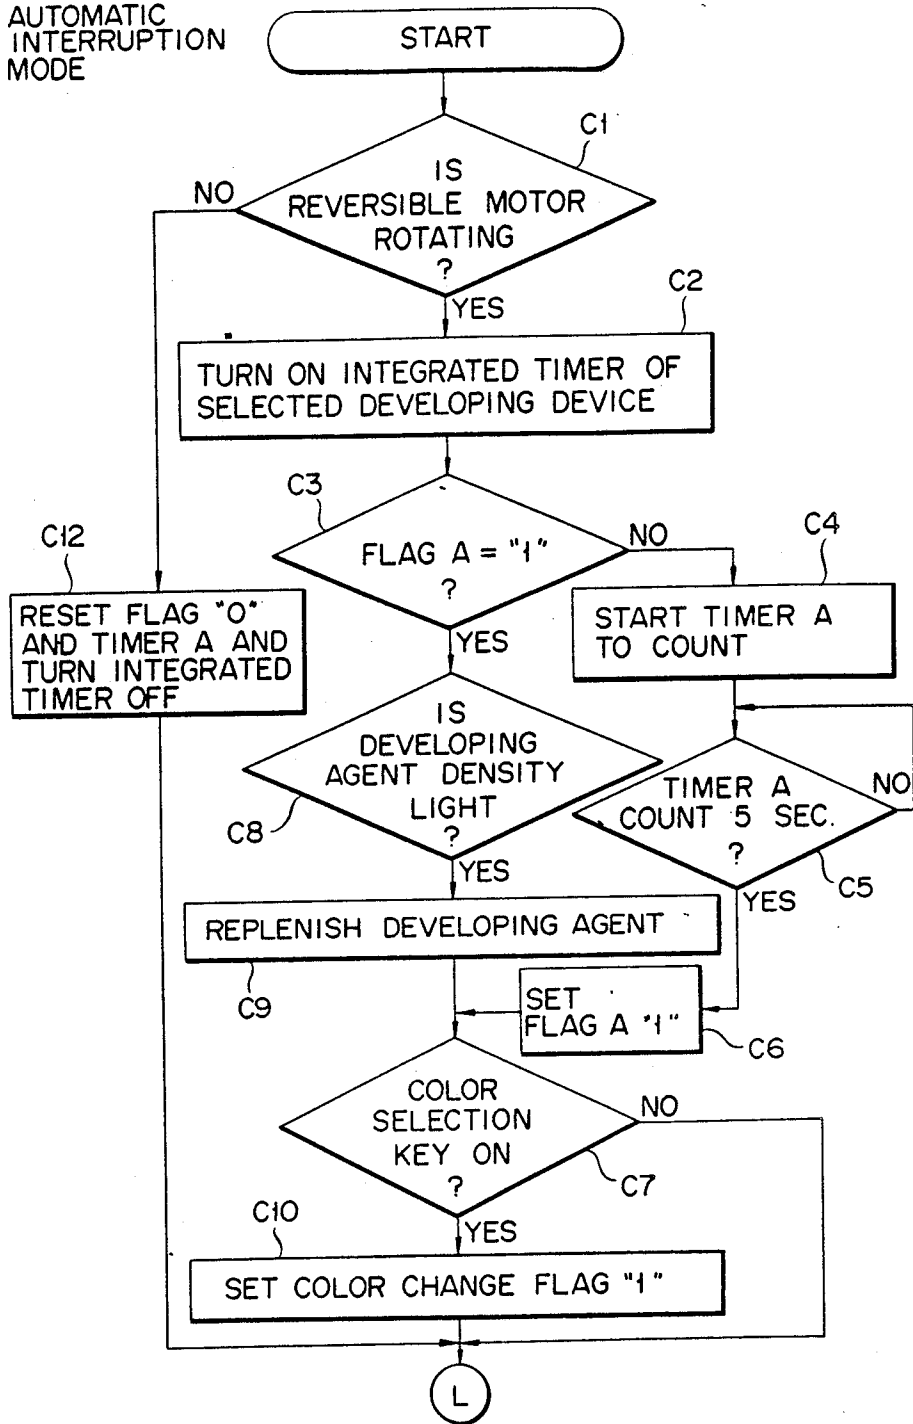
AUTOMATIC INTERRUPTION MODE

START

C1

IS REVERSIBLE MOTOR ROTATING ?

NO

YES

C2

TURN ON INTEGRATED TIMER OF SELECTED DEVELOPING DEVICE

C3

FLAG A = "1" ?

NO

C4

START TIMER A TO COUNT

YES

C12

RESET FLAG "0" AND TIMER A AND TURN INTEGRATED TIMER OFF

IS DEVELOPING AGENT DENSITY LIGHT ?

C8

TIMER A COUNT 5 SEC. ?

NO

C5

YES

YES

REPLENISH DEVELOPING AGENT

C9

SET FLAG A "1"

C6

COLOR SELECTION KEY ON ?

NO

C7

C10

YES

SET COLOR CHANGE FLAG "1"

L